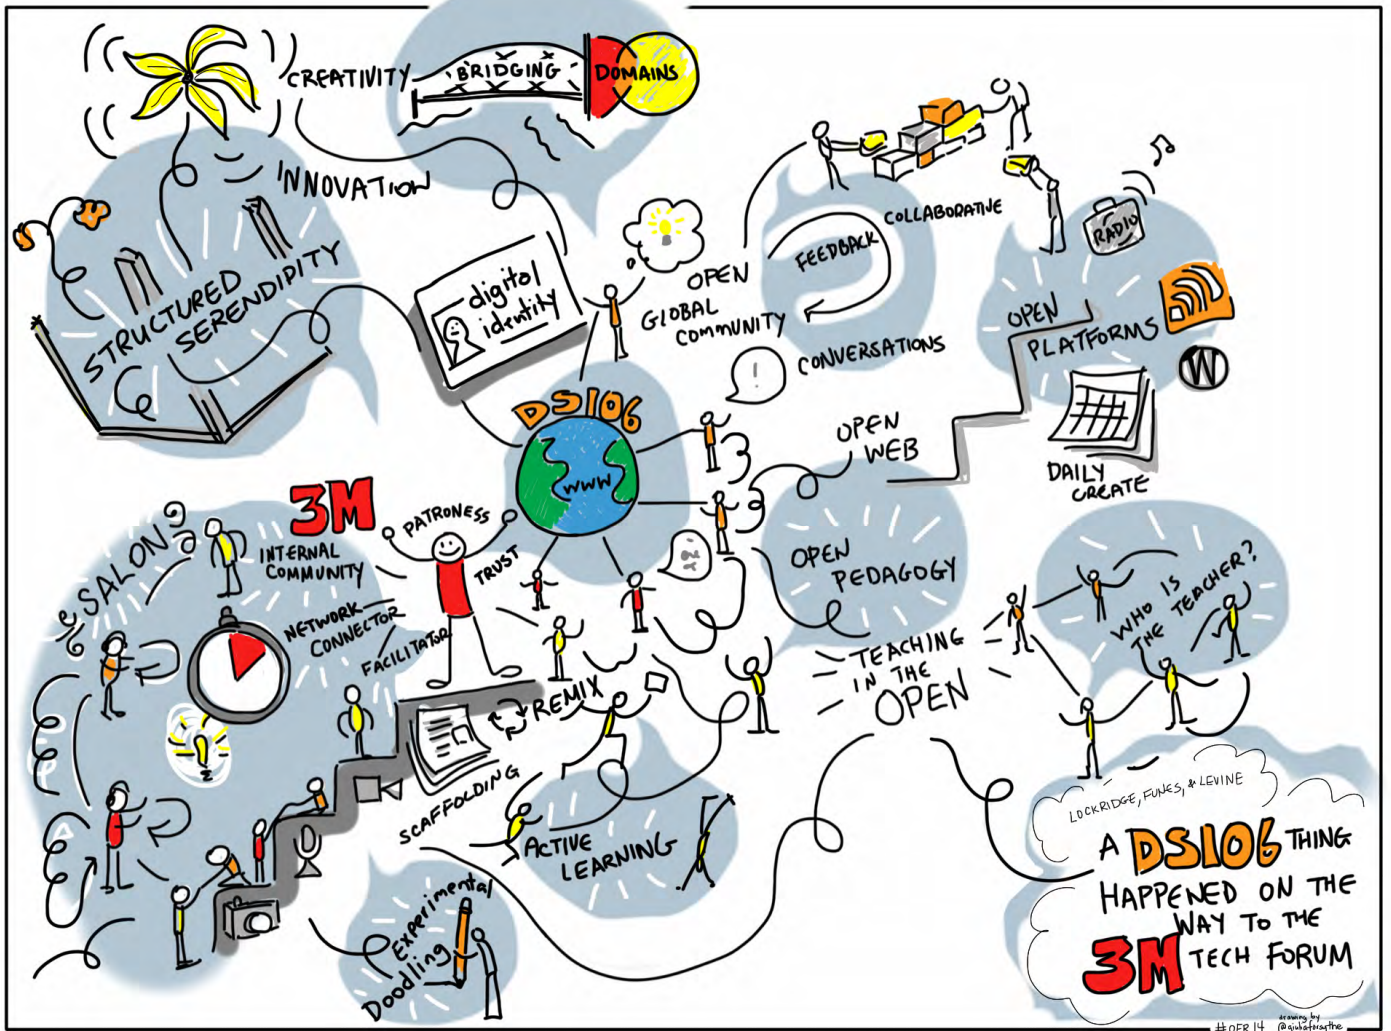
CREATIVITY
BRIDGING
DOMAINS
INNOVATION
STRUCTURED SERENDIPITY
digital identity
OPEN GLOBAL COMMUNITY
FEEDBACK
COLLABORATIVE
RADIO
OPEN PLATFORMS
CONVERSATIONS
DS106
www
OPEN WEB
DAILY CREATE
3M
PATRONESS
TRUST
INTERNAL COMMUNITY
SALON
NETWORK CONNECTOR
FACILITATOR
OPEN PEDAGOGY
TEACHING IN THE OPEN
WHO IS THE TEACHER?
REMIX
SCAFFOLDING
ACTIVE LEARNING
Experimental Doodling
LOCKRIDGE, FUNES, & LEVINE
A DS106 THING HAPPENED ON THE WAY TO THE 3M TECH FORUM
#OER14
drawing by @giulia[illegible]